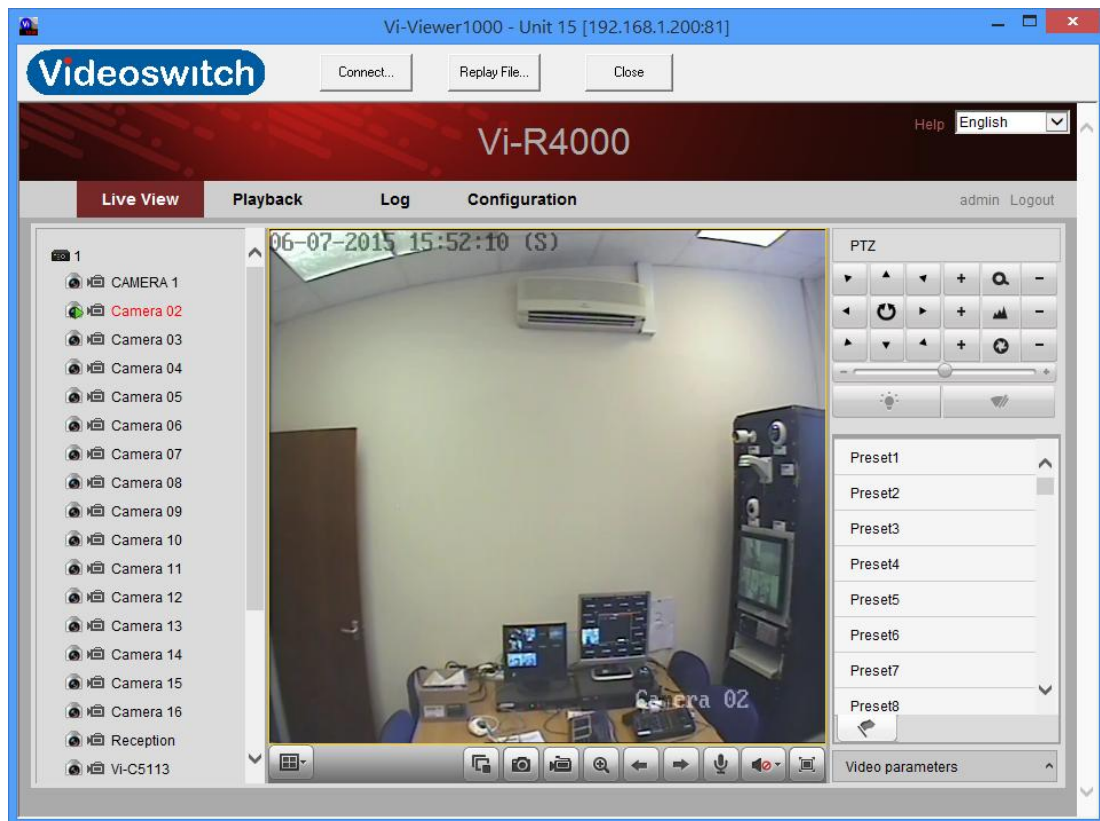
Vi-Viewer1000 - Unit 15 [192.168.1.200:81]

Videoswitch

Connect...

Replay File...

Close

Vi-R4000

Help English

Live View

Playback

Log

Configuration

admin Logout

1
CAMERA 1
Camera 02
Camera 03
Camera 04
Camera 05
Camera 06
Camera 07
Camera 08
Camera 09
Camera 10
Camera 11
Camera 12
Camera 13
Camera 14
Camera 15
Camera 16
Reception
Vi-C5113

06-07-2015 15:52:10 (S)

Camera 02

PTZ

Preset1
Preset2
Preset3
Preset4
Preset5
Preset6
Preset7
Preset8

Video parameters